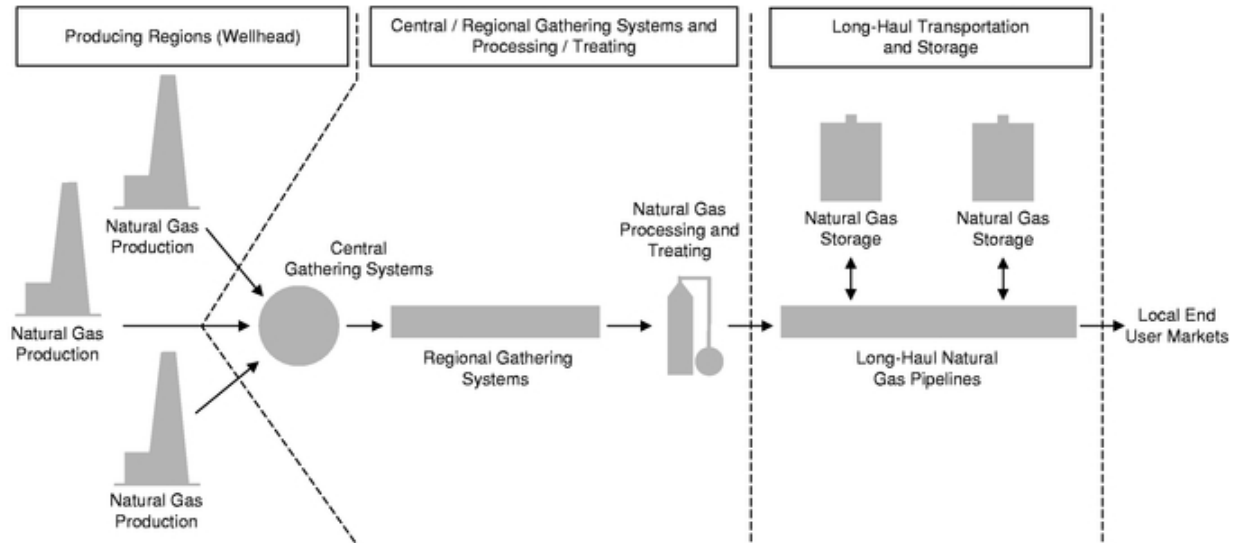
Producing Regions (Wellhead)

Central / Regional Gathering Systems and Processing / Treating

Long-Haul Transportation and Storage

Natural Gas Production

Natural Gas Production

Natural Gas Production

Central Gathering Systems

Regional Gathering Systems

Natural Gas Processing and Treating

Natural Gas Storage

Natural Gas Storage

Long-Haul Natural Gas Pipelines

Local End User Markets